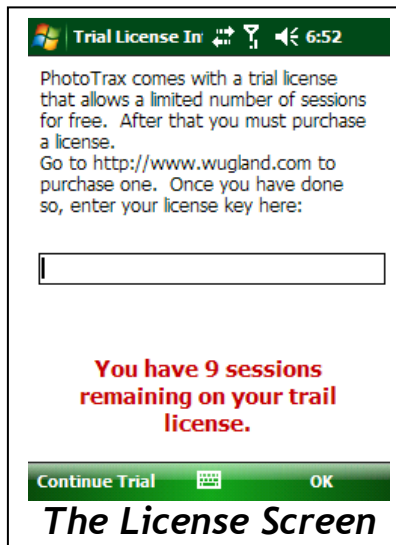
Trial License In 6:52

PhotoTrax comes with a trial license that allows a limited number of sessions for free. After that you must purchase a license.
Go to http://www.wugland.com to purchase one. Once you have done so, enter your license key here:

You have 9 sessions remaining on your trail license.

Continue Trial OK

The License Screen